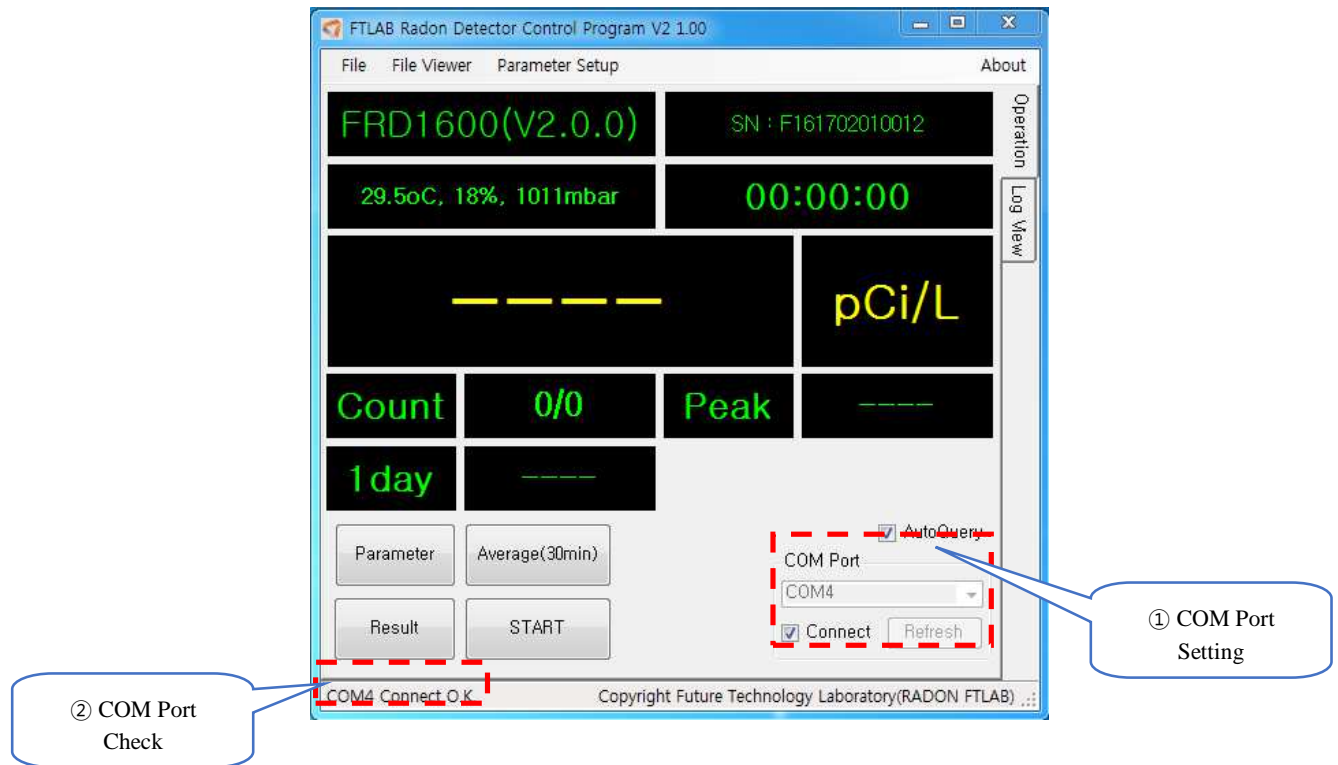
FTLAB Radon Detector Control Program V2 1.00

File File Viewer Parameter Setup About

FRD1600(V2.0.0)

SN : F161702010012

Operation

Log View

29.5oC, 18%, 1011mbar

00:00:00

----

pCi/L

Count

0/0

Peak

----

1day

----

Parameter

Average(30min)

Result

START

AutoQuery

COM Port

COM4

Connect

Refresh

① COM Port Setting

COM4 Connect O.K

Copyright Future Technology Laboratory(RADON FTLAB)

② COM Port Check